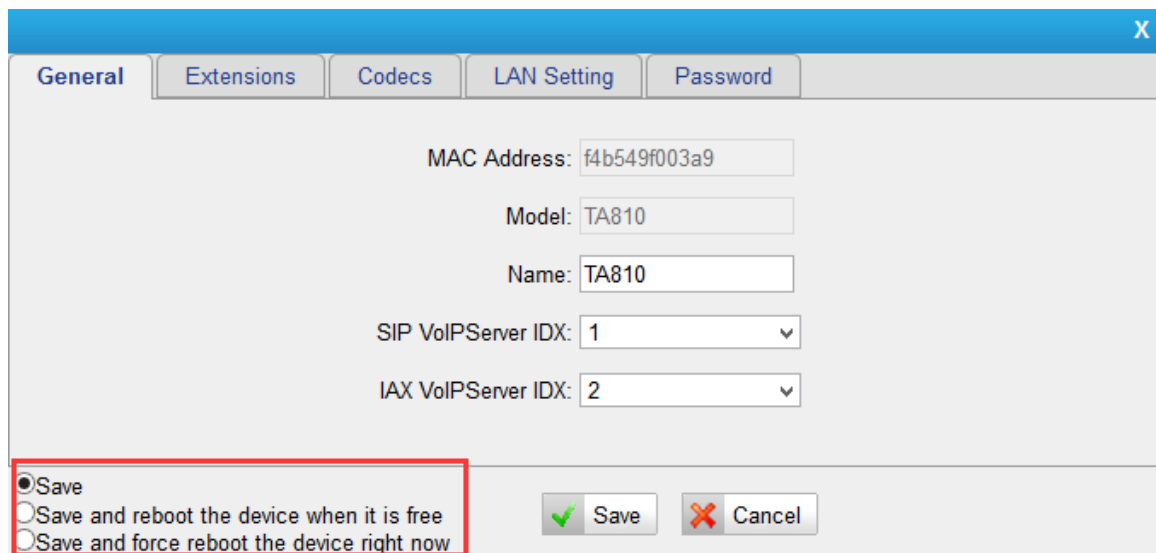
X

General | Extensions | Codecs | LAN Setting | Password

MAC Address: f4b549f003a9

Model: TA810

Name: TA810

SIP VoIPServer IDX: 1

IAX VoIPServer IDX: 2

Save
Save and reboot the device when it is free
Save and force reboot the device right now

Save
Cancel